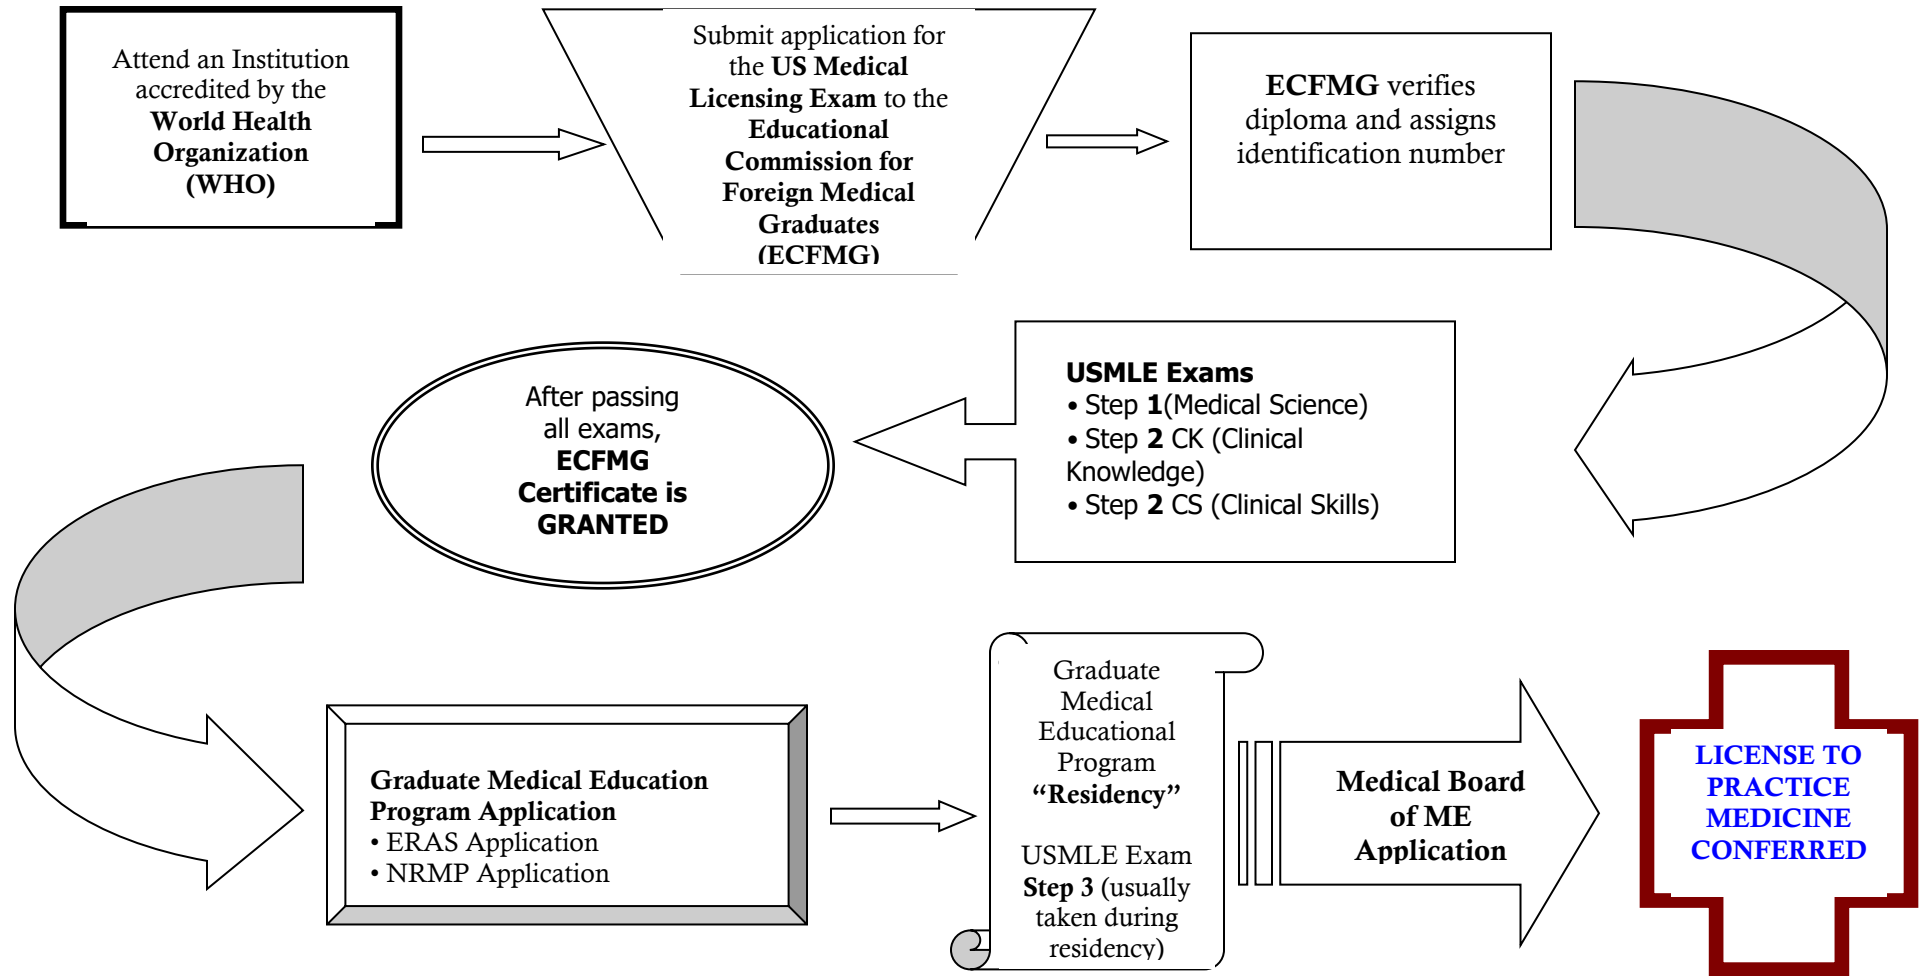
Attend an Institution accredited by the World Health Organization (WHO)

Submit application for the US Medical Licensing Exam to the Educational Commission for Foreign Medical Graduates (ECFMG)

ECFMG verifies diploma and assigns identification number

USMLE Exams
• Step 1(Medical Science)
• Step 2 CK (Clinical Knowledge)
• Step 2 CS (Clinical Skills)

After passing all exams, ECFMG Certificate is GRANTED

Graduate Medical Education Program Application
• ERAS Application
• NRMP Application

Graduate Medical Educational Program "Residency"

USMLE Exam Step 3 (usually taken during residency)

Medical Board of ME Application

LICENSE TO PRACTICE MEDICINE CONFERRED